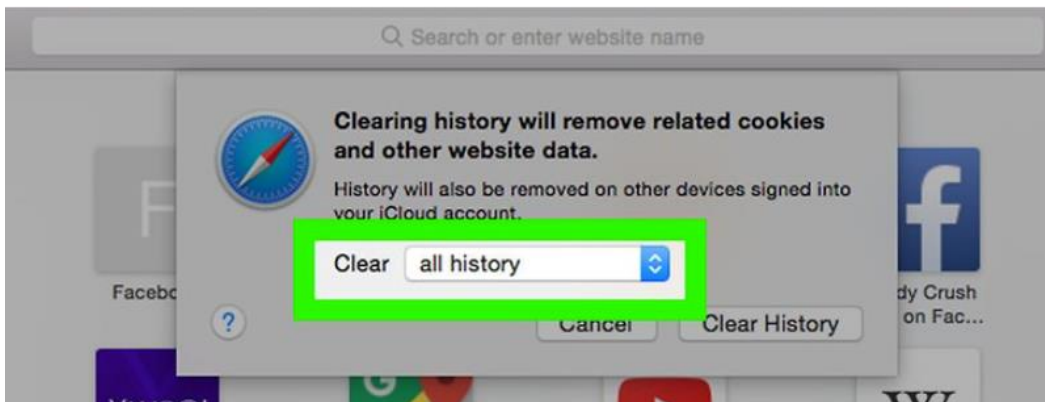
Search or enter website name

Clearing history will remove related cookies and other website data.

History will also be removed on other devices signed into your iCloud account.

Clear all history

?

Cancel

Clear History

F

Facebo

dy Crush on Fac...